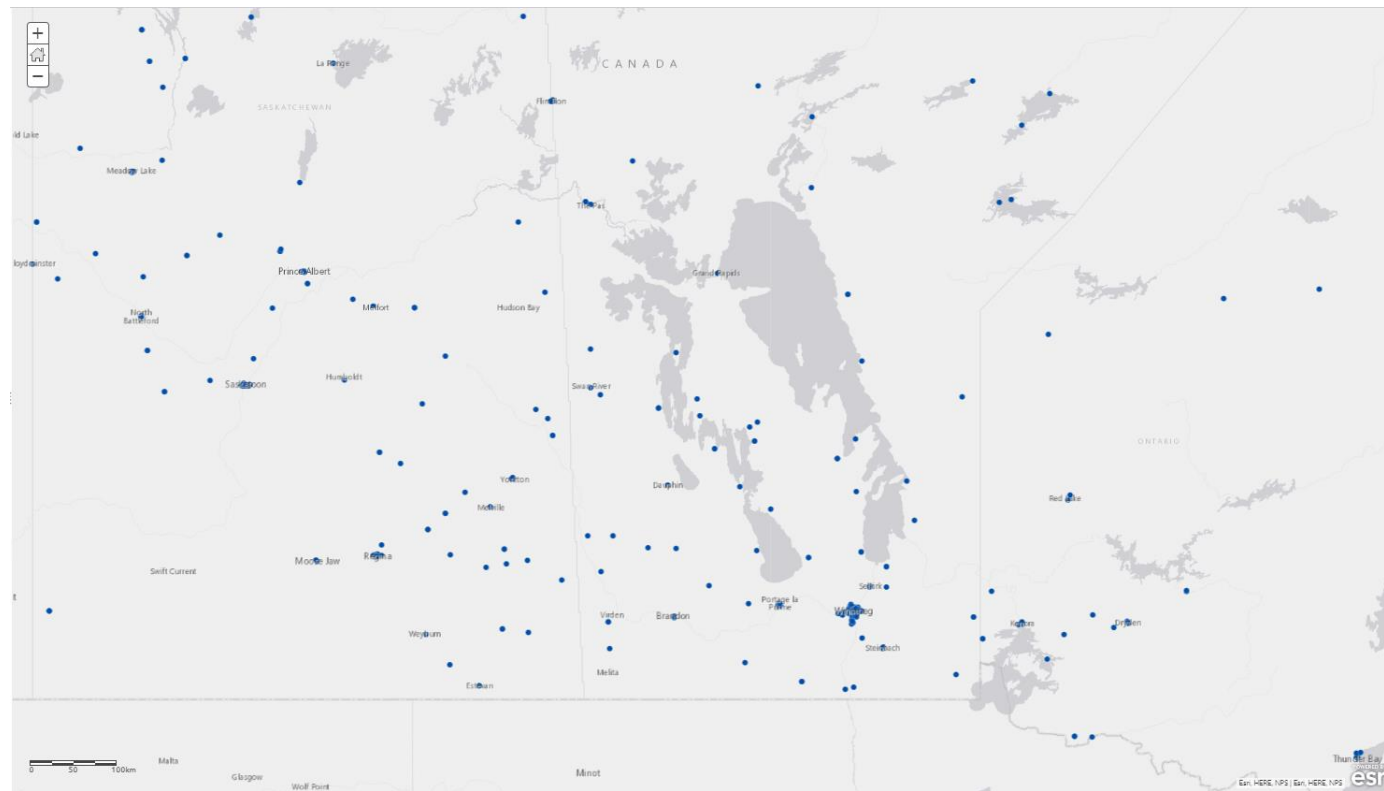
+
−
La Ronge
CANADA
SASKATCHEWAN
Flin Flon
ld Lake
Meadow Lake
The Pas
loydminster
Prince Albert
Grand Rapids
North Battleford
Melfort
Hudson Bay
Saskatoon
Humboldt
Swan River
ONTARIO
Yorkton
Dauphin
Red Lake
Melville
Moose Jaw
Regina
Swift Current
Selkirk
Portage la Prairie
Winnipeg
Virden
Brandon
Kenora
Dryden
Weyburn
Steinbach
Melita
Estevan
0 50 100km
Malta
Glasgow
Wolf Point
Minot
Thunder Bay
Esri, HERE, NPS | Esri, HERE, NPS
esri